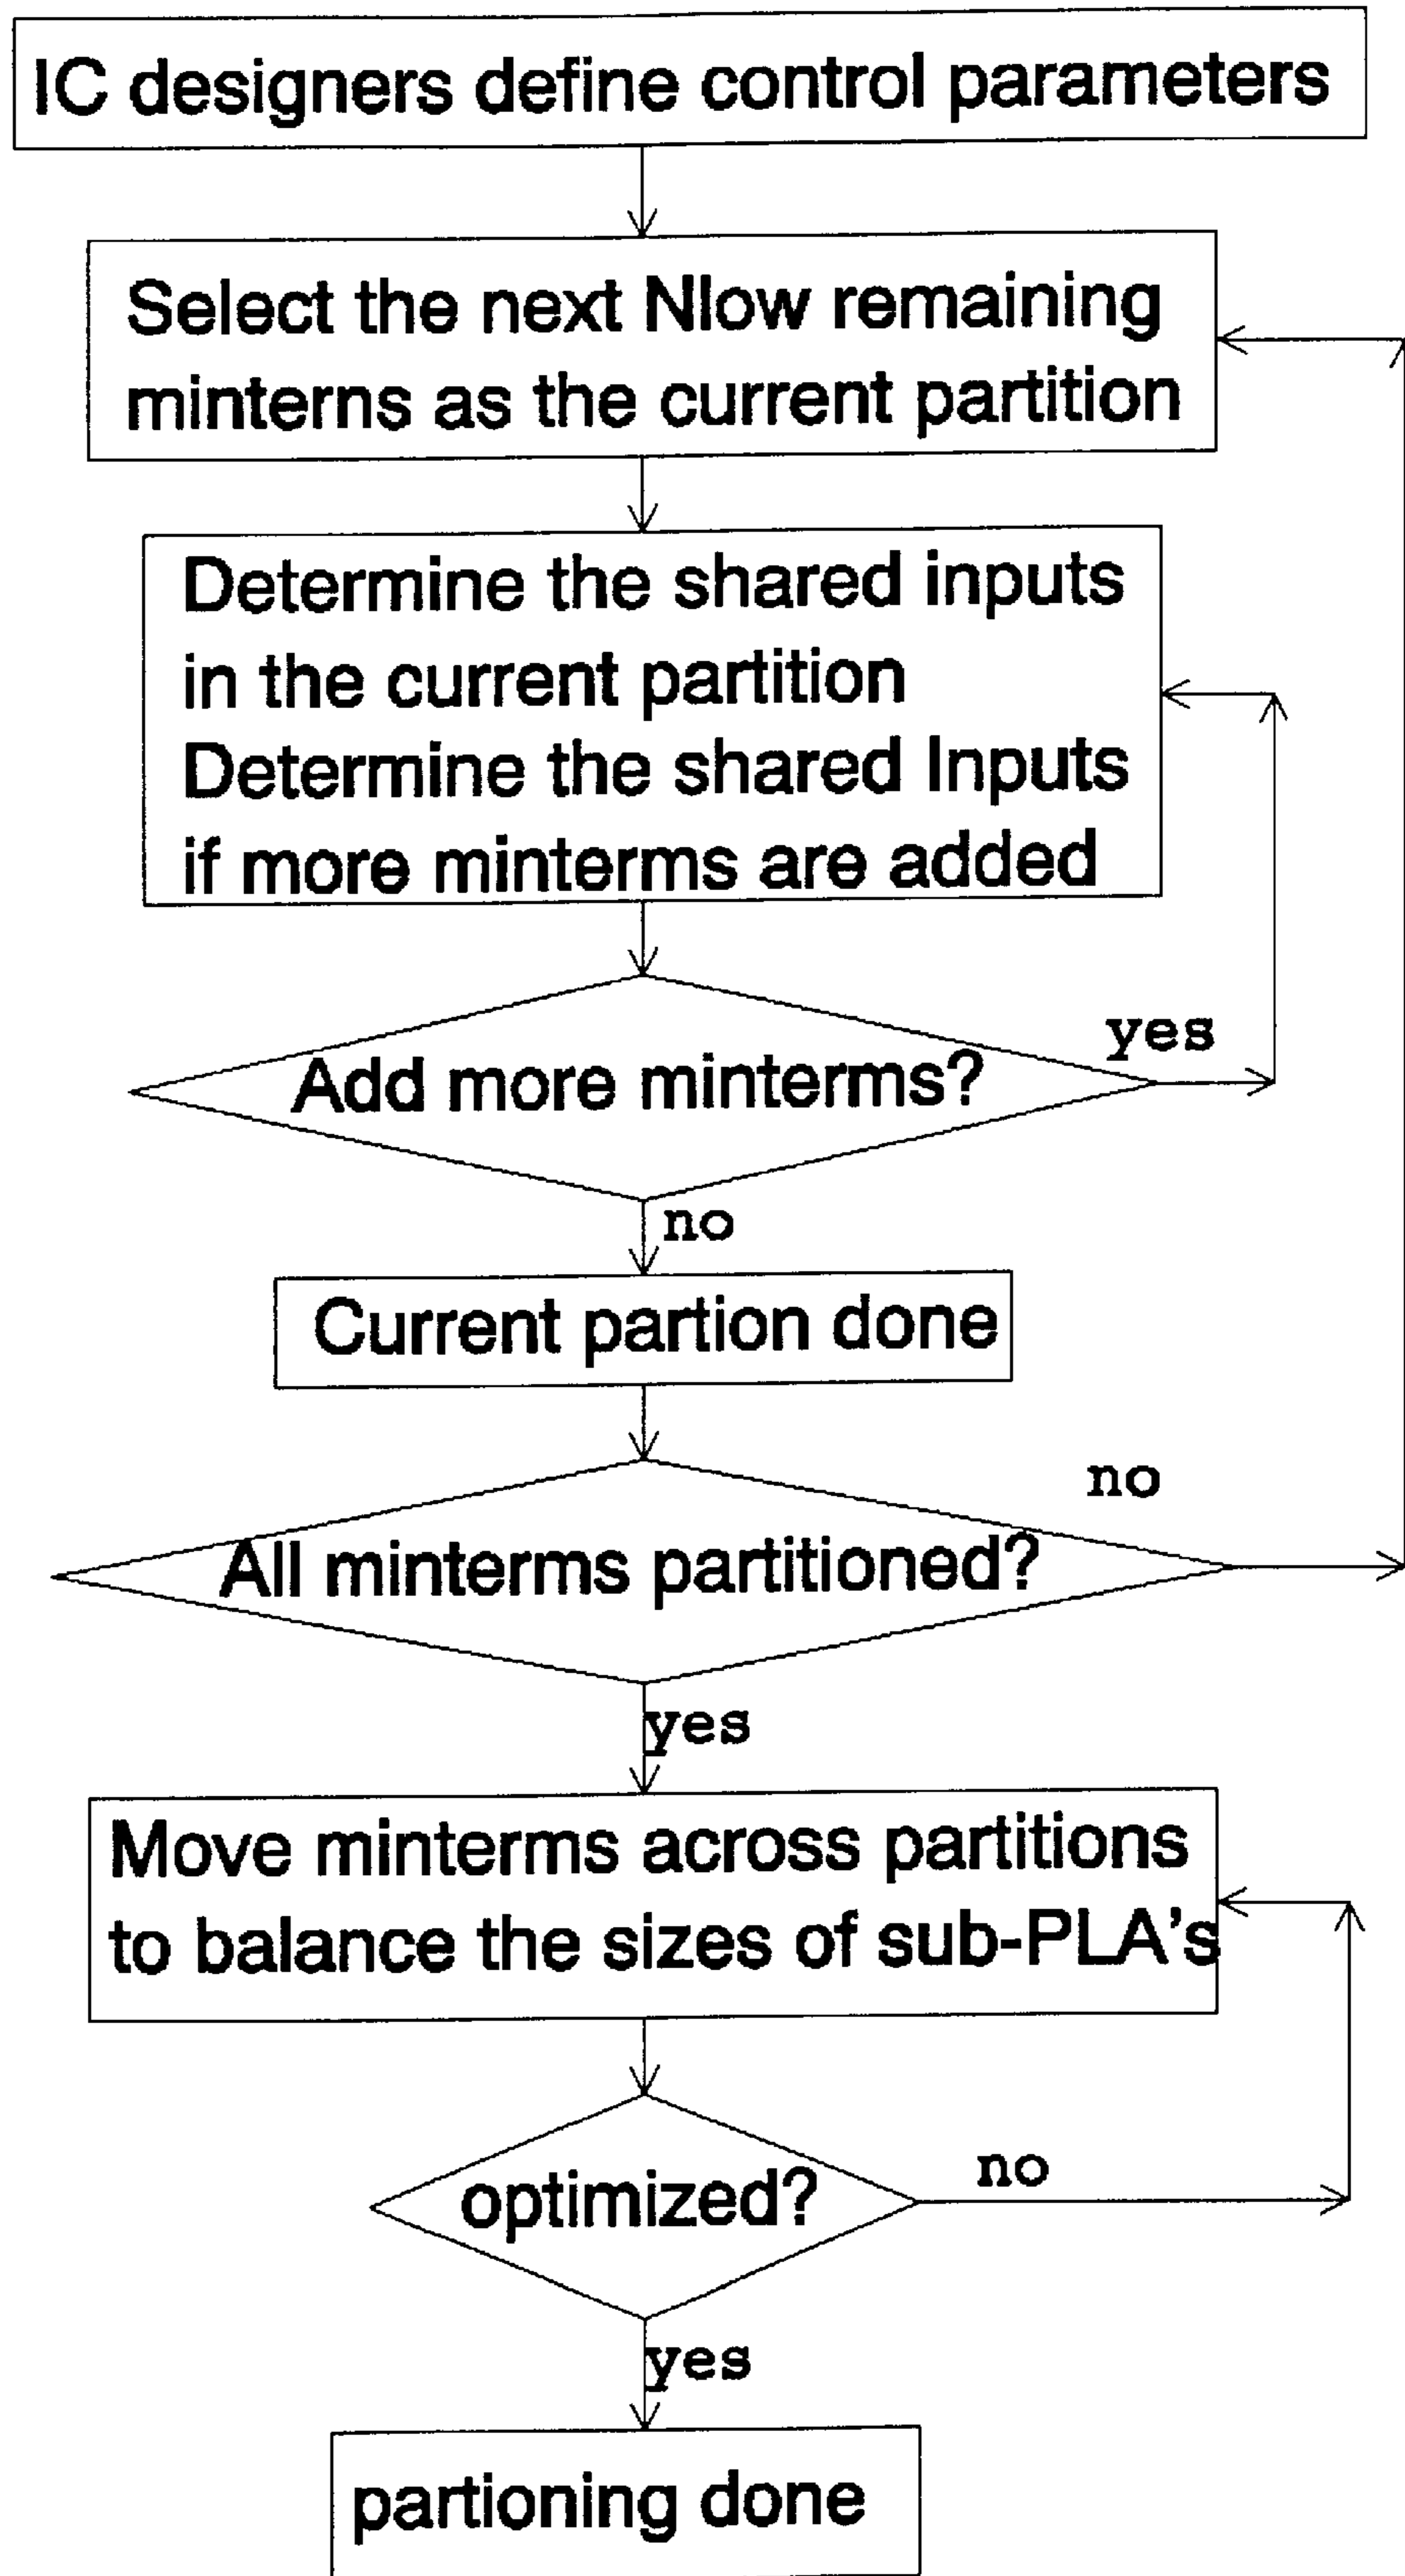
IC designers define control parameters

Select the next Nlow remaining minterns as the current partition

Determine the shared inputs in the current partition
Determine the shared Inputs if more minterms are added

Add more minterms?

yes

no

Current partion done

All minterms partitioned?

no

yes

Move minterms across partitions to balance the sizes of sub-PLA's

optimized?

no

yes

partioning done